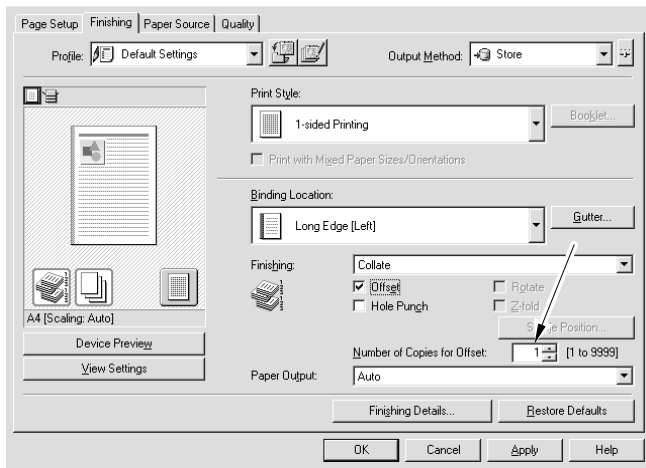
Page Setup | Finishing | Paper Source | Quality

Profile: Default Settings

Output Method: Store

Print Style:

1-sided Printing

Booklet...

Print with Mixed Paper Sizes/Orientations

Binding Location:

Long Edge [Left]

Gutter...

Finishing: Collate

Offset

Hole Punch

Rotate

Z-fold

St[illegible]e Position...

Number of Copies for Offset: 1 [1 to 9999]

A4 [Scaling: Auto]

Device Preview

View Settings

Paper Output: Auto

Finishing Details...

Restore Defaults

OK

Cancel

Apply

Help